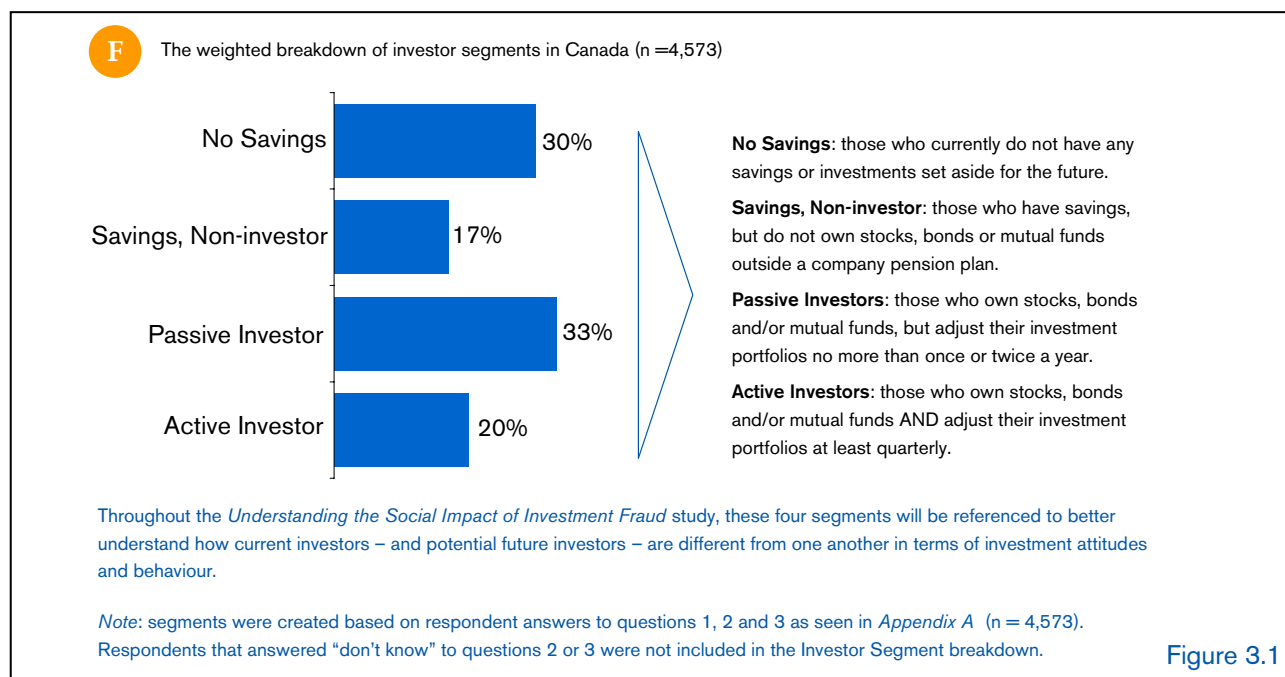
F

The weighted breakdown of investor segments in Canada (n =4,573)

No Savings 30%

Savings, Non-investor 17%

Passive Investor 33%

Active Investor 20%

**No Savings**: those who currently do not have any savings or investments set aside for the future.

**Savings, Non-investor**: those who have savings, but do not own stocks, bonds or mutual funds outside a company pension plan.

**Passive Investors**: those who own stocks, bonds and/or mutual funds, but adjust their investment portfolios no more than once or twice a year.

**Active Investors**: those who own stocks, bonds and/or mutual funds AND adjust their investment portfolios at least quarterly.

Throughout the *Understanding the Social Impact of Investment Fraud* study, these four segments will be referenced to better understand how current investors – and potential future investors – are different from one another in terms of investment attitudes and behaviour.

*Note*: segments were created based on respondent answers to questions 1, 2 and 3 as seen in *Appendix A* (n = 4,573). Respondents that answered “don't know” to questions 2 or 3 were not included in the Investor Segment breakdown.

Figure 3.1